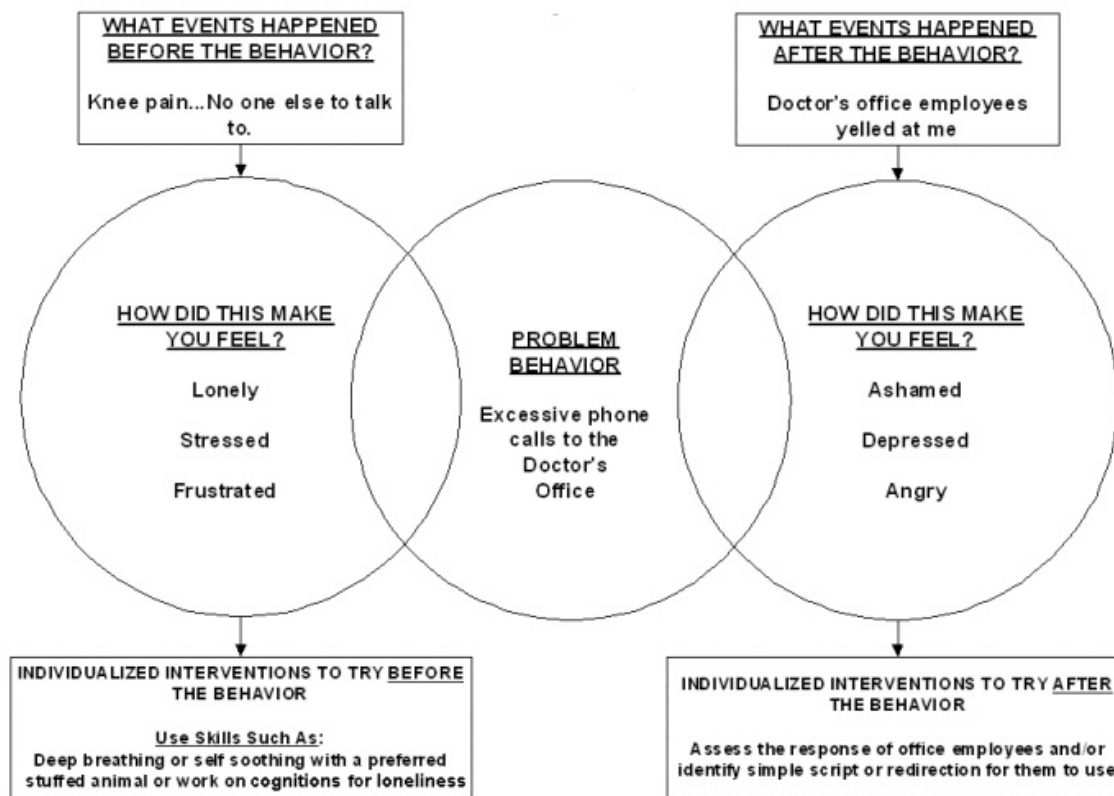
WHAT EVENTS HAPPENED BEFORE THE BEHAVIOR?

Knee pain...No one else to talk to.

WHAT EVENTS HAPPENED AFTER THE BEHAVIOR?

Doctor's office employees yelled at me

HOW DID THIS MAKE YOU FEEL?

Lonely

Stressed

Frustrated

PROBLEM BEHAVIOR

Excessive phone calls to the Doctor's Office

HOW DID THIS MAKE YOU FEEL?

Ashamed

Depressed

Angry

INDIVIDUALIZED INTERVENTIONS TO TRY BEFORE THE BEHAVIOR

Use Skills Such As:
Deep breathing or self soothing with a preferred stuffed animal or work on cognitions for loneliness

INDIVIDUALIZED INTERVENTIONS TO TRY AFTER THE BEHAVIOR

Assess the response of office employees and/or identify simple script or redirection for them to use